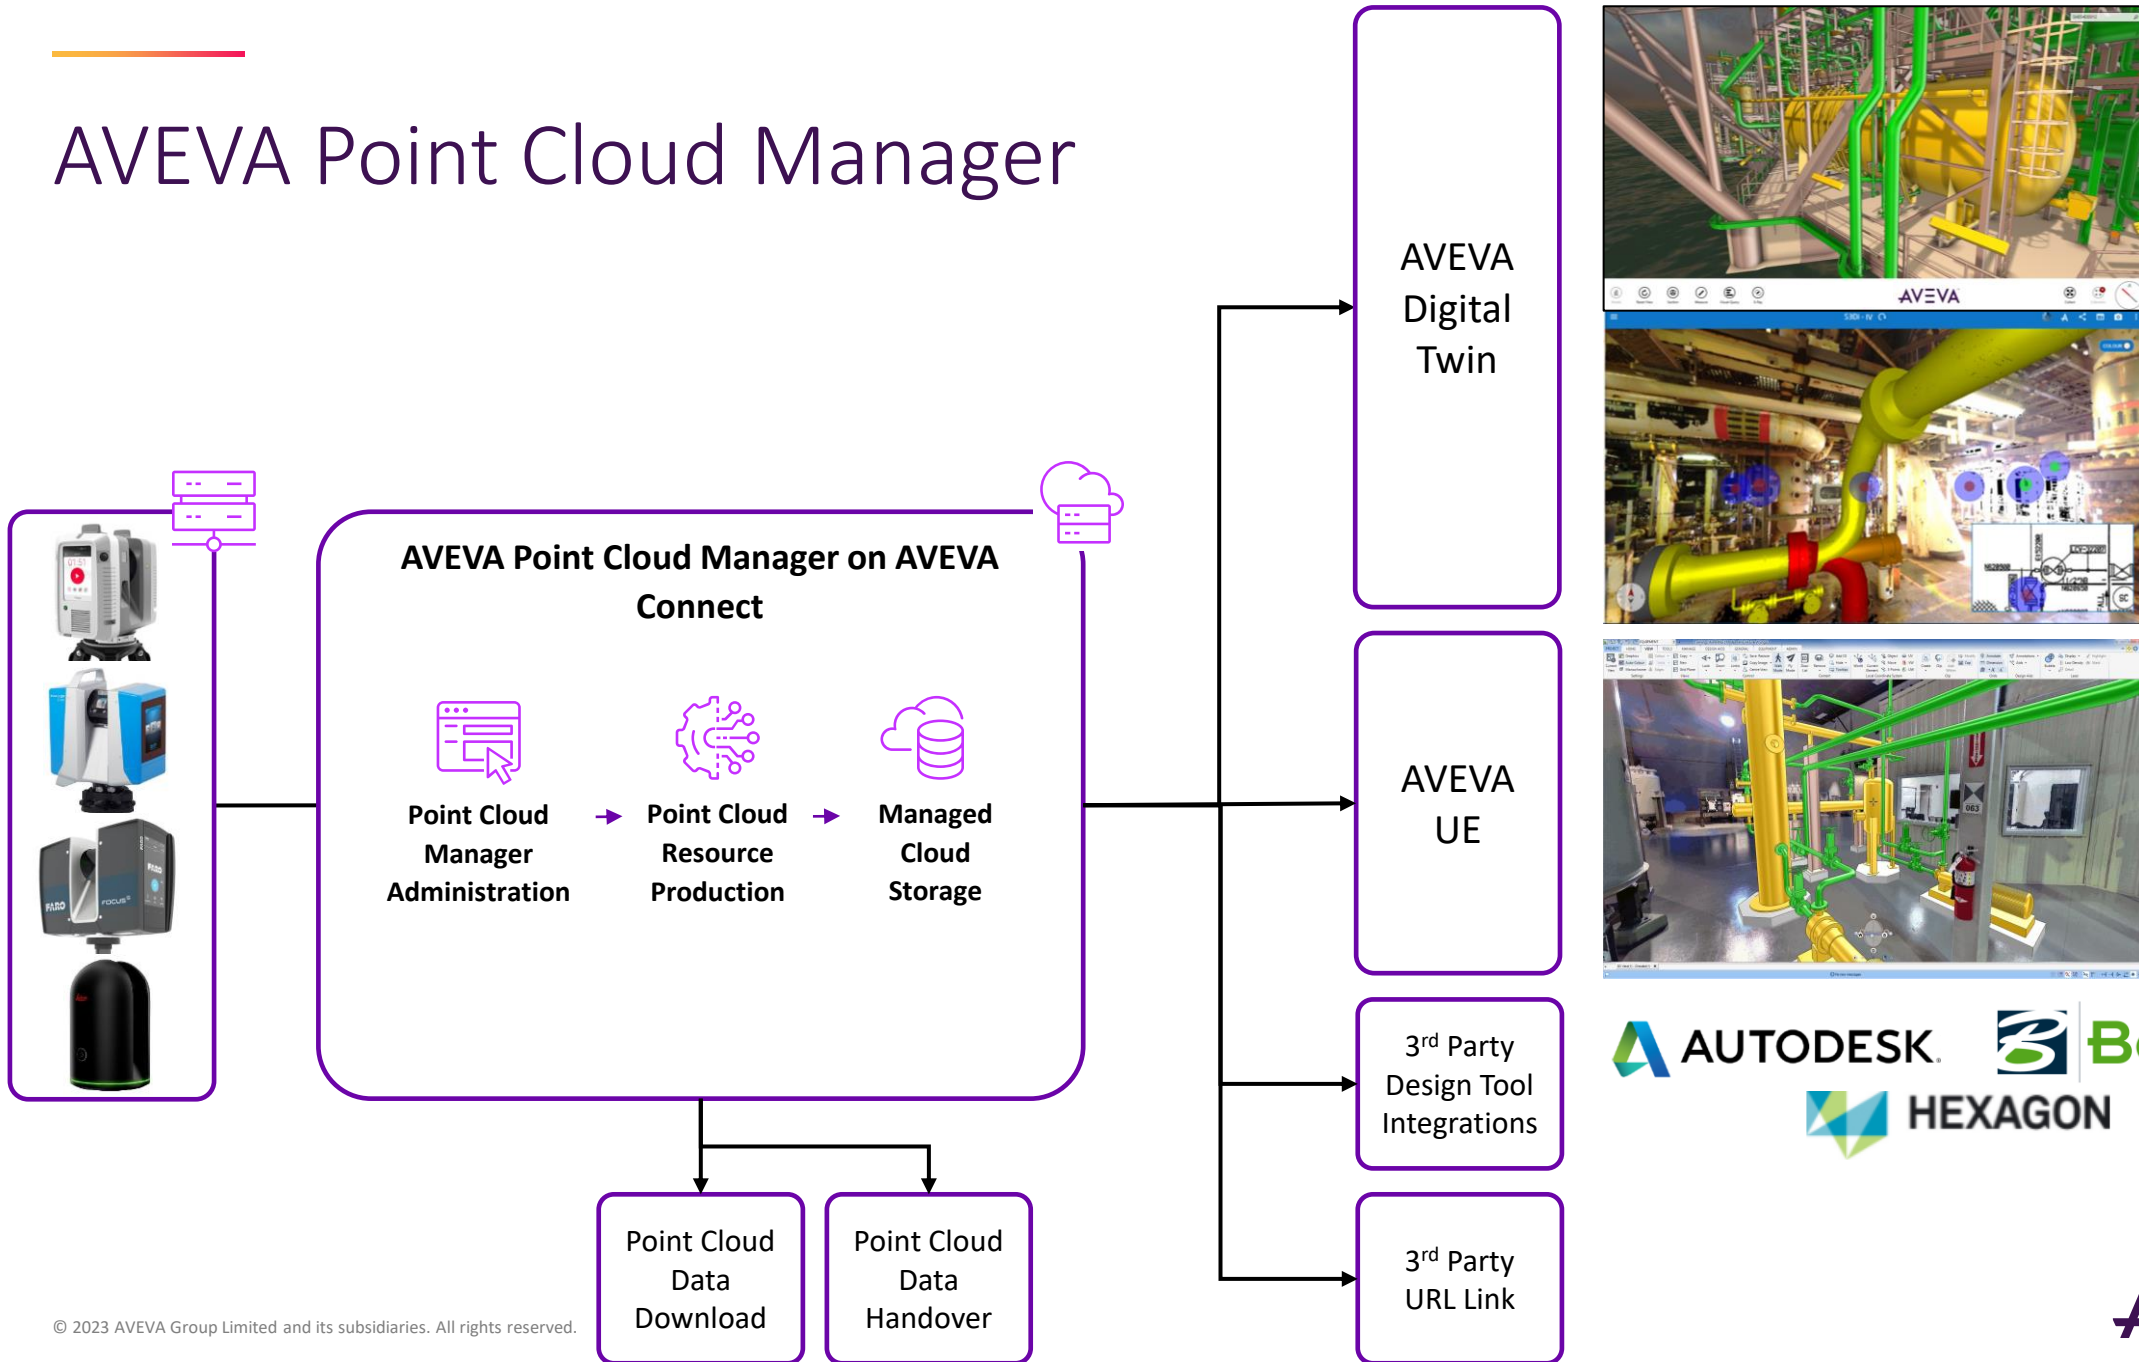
AVEVA Point Cloud Manager

AVEVA Point Cloud Manager on AVEVA Connect

Point Cloud Manager Administration

Point Cloud Resource Production

Managed Cloud Storage

AVEVA Digital Twin

AVEVA UE

3$^{rd}$ Party Design Tool Integrations

3$^{rd}$ Party URL Link

Point Cloud Data Download

Point Cloud Data Handover

AUTODESK

HEXAGON

AVEVA

FARO

FOCUS

© 2023 AVEVA Group Limited and its subsidiaries. All rights reserved.